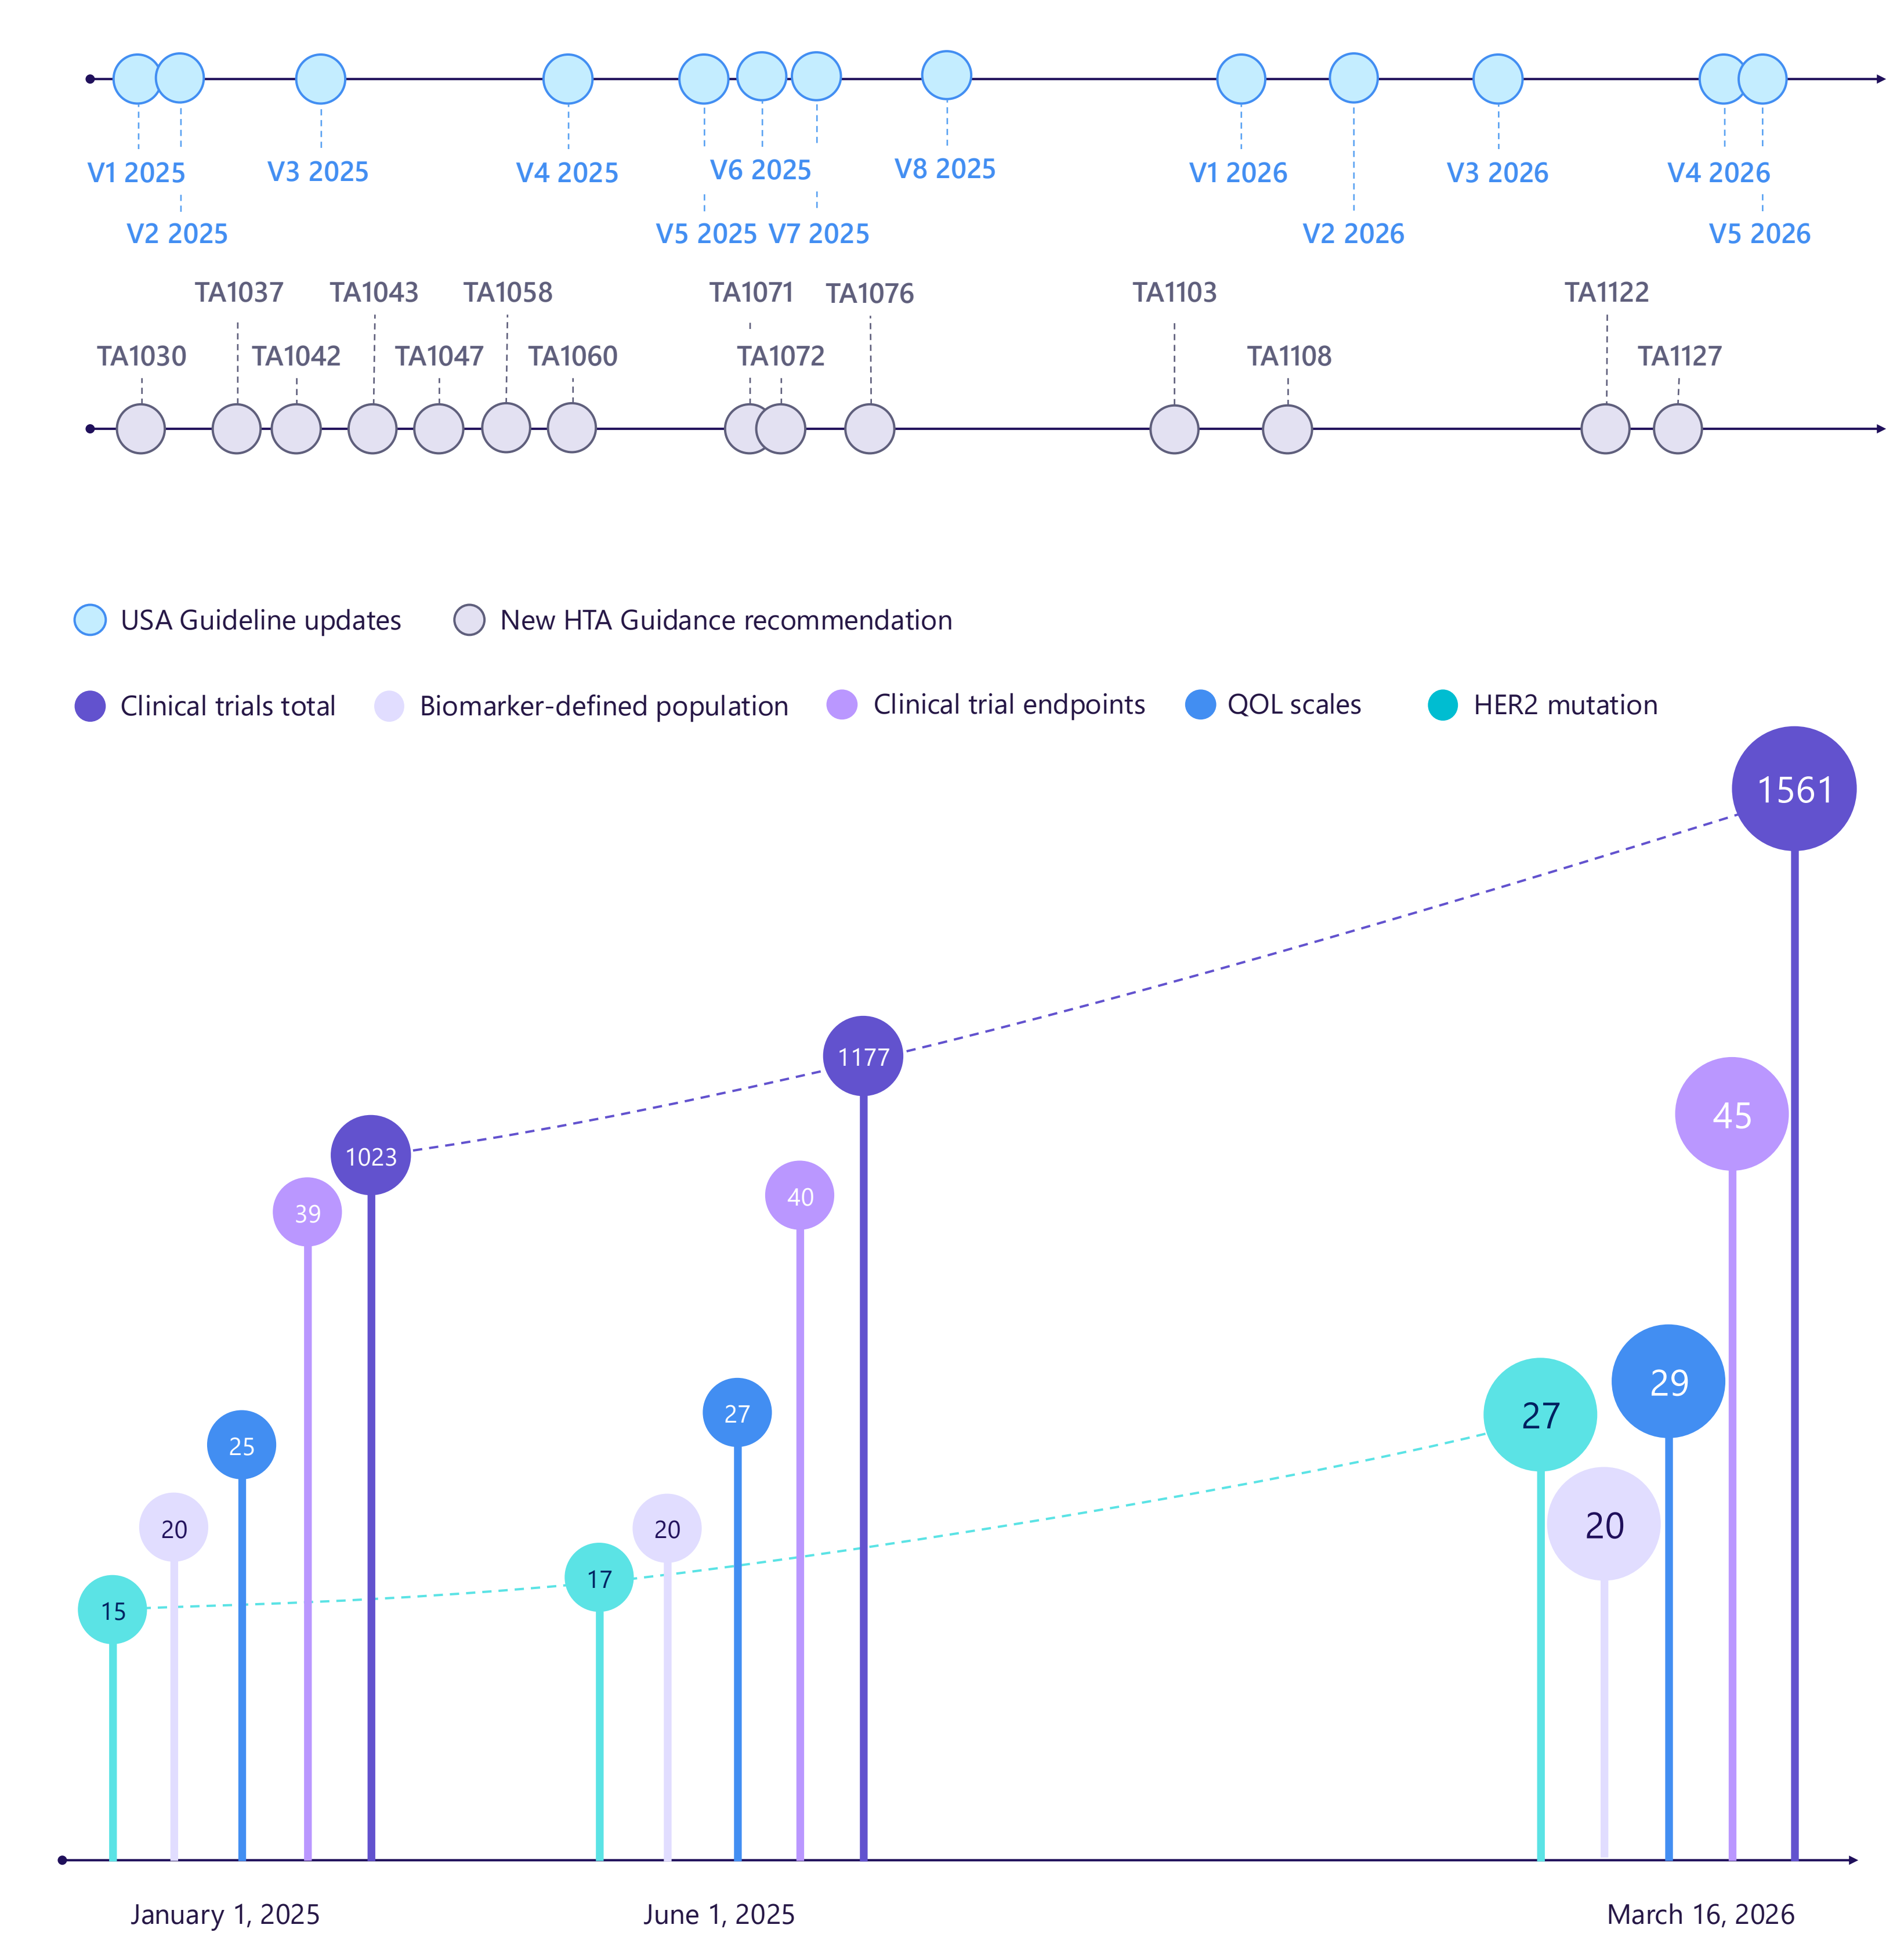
V1 2025
V2 2025
V3 2025
V4 2025
V6 2025
V5 2025 V7 2025
V8 2025
V1 2026
V2 2026
V3 2026
V4 2026
V5 2026

TA1037 TA1043 TA1058 TA1071 TA1076 TA1103 TA1122
TA1030 TA1042 TA1047 TA1060 TA1072 TA1108 TA1127

USA Guideline updates New HTA Guidance recommendation

Clinical trials total Biomarker-defined population Clinical trial endpoints QOL scales HER2 mutation

1561
1177
1023
45
40
39
29
27
27
25
20
20
20
17
15

January 1, 2025
June 1, 2025
March 16, 2026